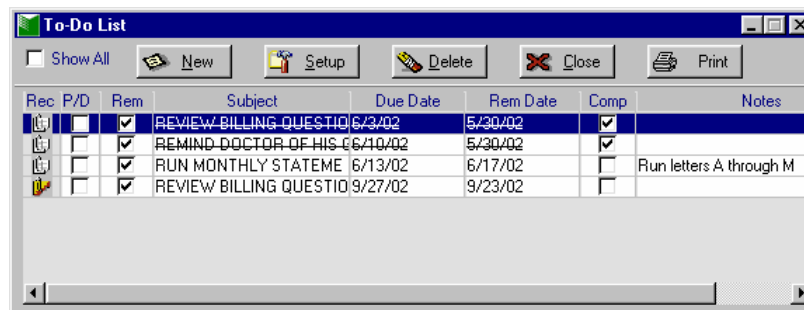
To-Do List

Show All

New

Setup

Delete

Close

Print

| Rec | P/D | Rem | Subject | Due Date | Rem Date | Comp | Notes |
|---|---|---|---|---|---|---|---|
| | | ☑ | REVIEW BILLING QUESTIO | 6/3/02 | 5/30/02 | ☑ | |
| | | ☑ | REMIND DOCTOR OF HIS C | 6/10/02 | 5/30/02 | ☑ | |
| | | ☑ | RUN MONTHLY STATEME | 6/13/02 | 6/17/02 | | Run letters A through M |
| | | ☑ | REVIEW BILLING QUESTIO | 9/27/02 | 9/23/02 | | |